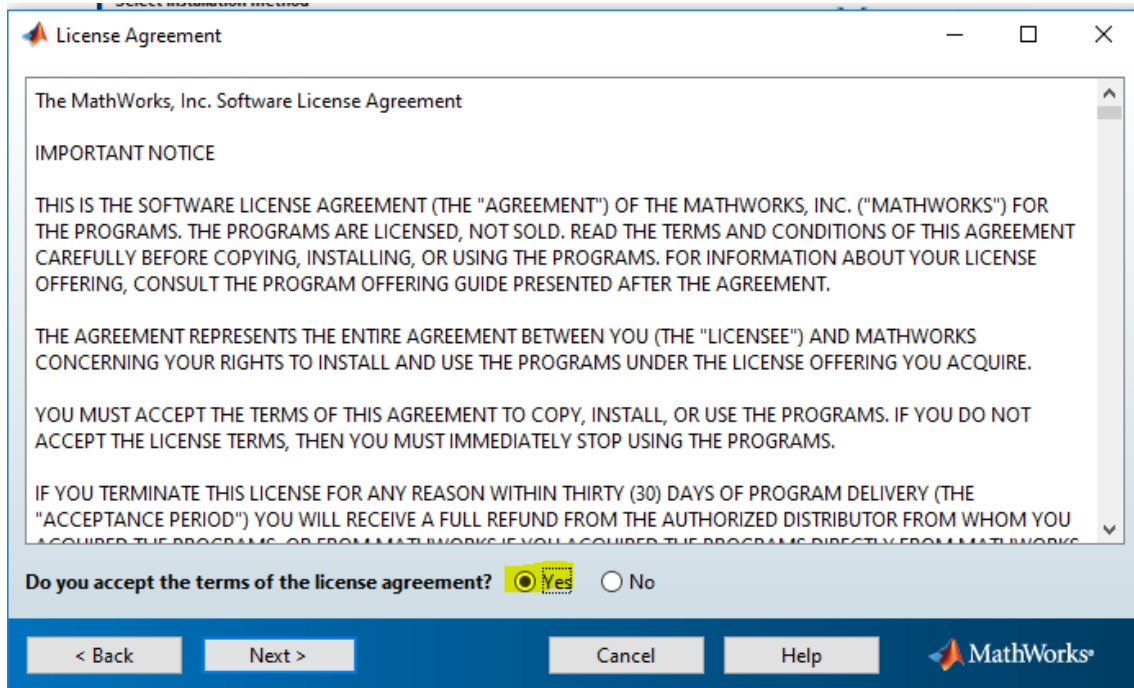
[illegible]

License Agreement

The MathWorks, Inc. Software License Agreement

IMPORTANT NOTICE

THIS IS THE SOFTWARE LICENSE AGREEMENT (THE "AGREEMENT") OF THE MATHWORKS, INC. ("MATHWORKS") FOR THE PROGRAMS. THE PROGRAMS ARE LICENSED, NOT SOLD. READ THE TERMS AND CONDITIONS OF THIS AGREEMENT CAREFULLY BEFORE COPYING, INSTALLING, OR USING THE PROGRAMS. FOR INFORMATION ABOUT YOUR LICENSE OFFERING, CONSULT THE PROGRAM OFFERING GUIDE PRESENTED AFTER THE AGREEMENT.

THE AGREEMENT REPRESENTS THE ENTIRE AGREEMENT BETWEEN YOU (THE "LICENSEE") AND MATHWORKS CONCERNING YOUR RIGHTS TO INSTALL AND USE THE PROGRAMS UNDER THE LICENSE OFFERING YOU ACQUIRE.

YOU MUST ACCEPT THE TERMS OF THIS AGREEMENT TO COPY, INSTALL, OR USE THE PROGRAMS. IF YOU DO NOT ACCEPT THE LICENSE TERMS, THEN YOU MUST IMMEDIATELY STOP USING THE PROGRAMS.

IF YOU TERMINATE THIS LICENSE FOR ANY REASON WITHIN THIRTY (30) DAYS OF PROGRAM DELIVERY (THE "ACCEPTANCE PERIOD") YOU WILL RECEIVE A FULL REFUND FROM THE AUTHORIZED DISTRIBUTOR FROM WHOM YOU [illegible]

Do you accept the terms of the license agreement? Yes No

< Back Next > Cancel Help MathWorks